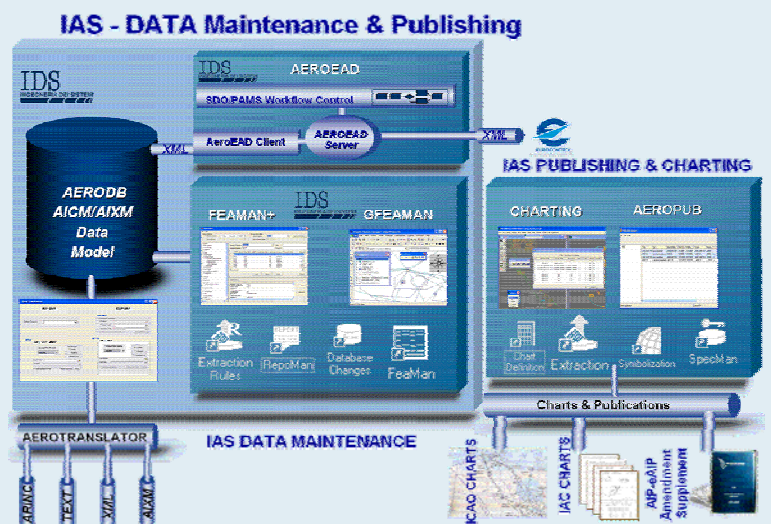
IAS - DATA Maintenance & Publishing

IDS
INGEGNERIA DEI SISTEMI

IDS
AEROEAD
SDO/PAMS Workflow Control
AeroEAD Client
AEROEAD Server
XML
XML

IAS PUBLISHING & CHARTING

AERODB AICM/AIXM Data Model

IDS
FEAMAN+
GFEAMAN

CHARTING
AEROPUB

Extraction Rules
RepoMan
Database Changes
FeaMan

Chart Definition
Extraction
Symbolization
SpecMan

Charts & Publications

AEROTRANSLATOR
IAS DATA MAINTENANCE

ARINC
TEXT
XML
AIXM

ICAO CHARTS
IAC CHARTS
AIP-eAIP Amendment Supplement